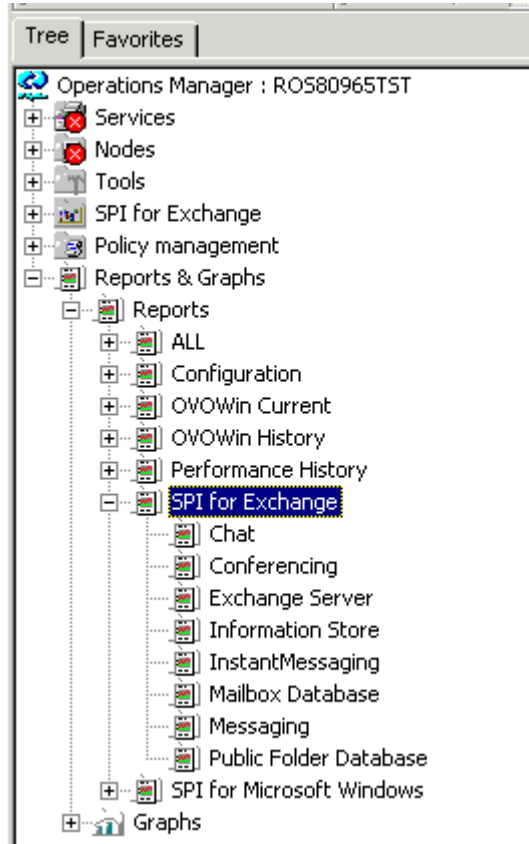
Tree | Favorites

Operations Manager : ROS80965TST
Services
Nodes
Tools
SPI for Exchange
Policy management
Reports & Graphs
Reports
ALL
Configuration
OVOWin Current
OVOWin History
Performance History
SPI for Exchange
Chat
Conferencing
Exchange Server
Information Store
InstantMessaging
Mailbox Database
Messaging
Public Folder Database
SPI for Microsoft Windows
Graphs